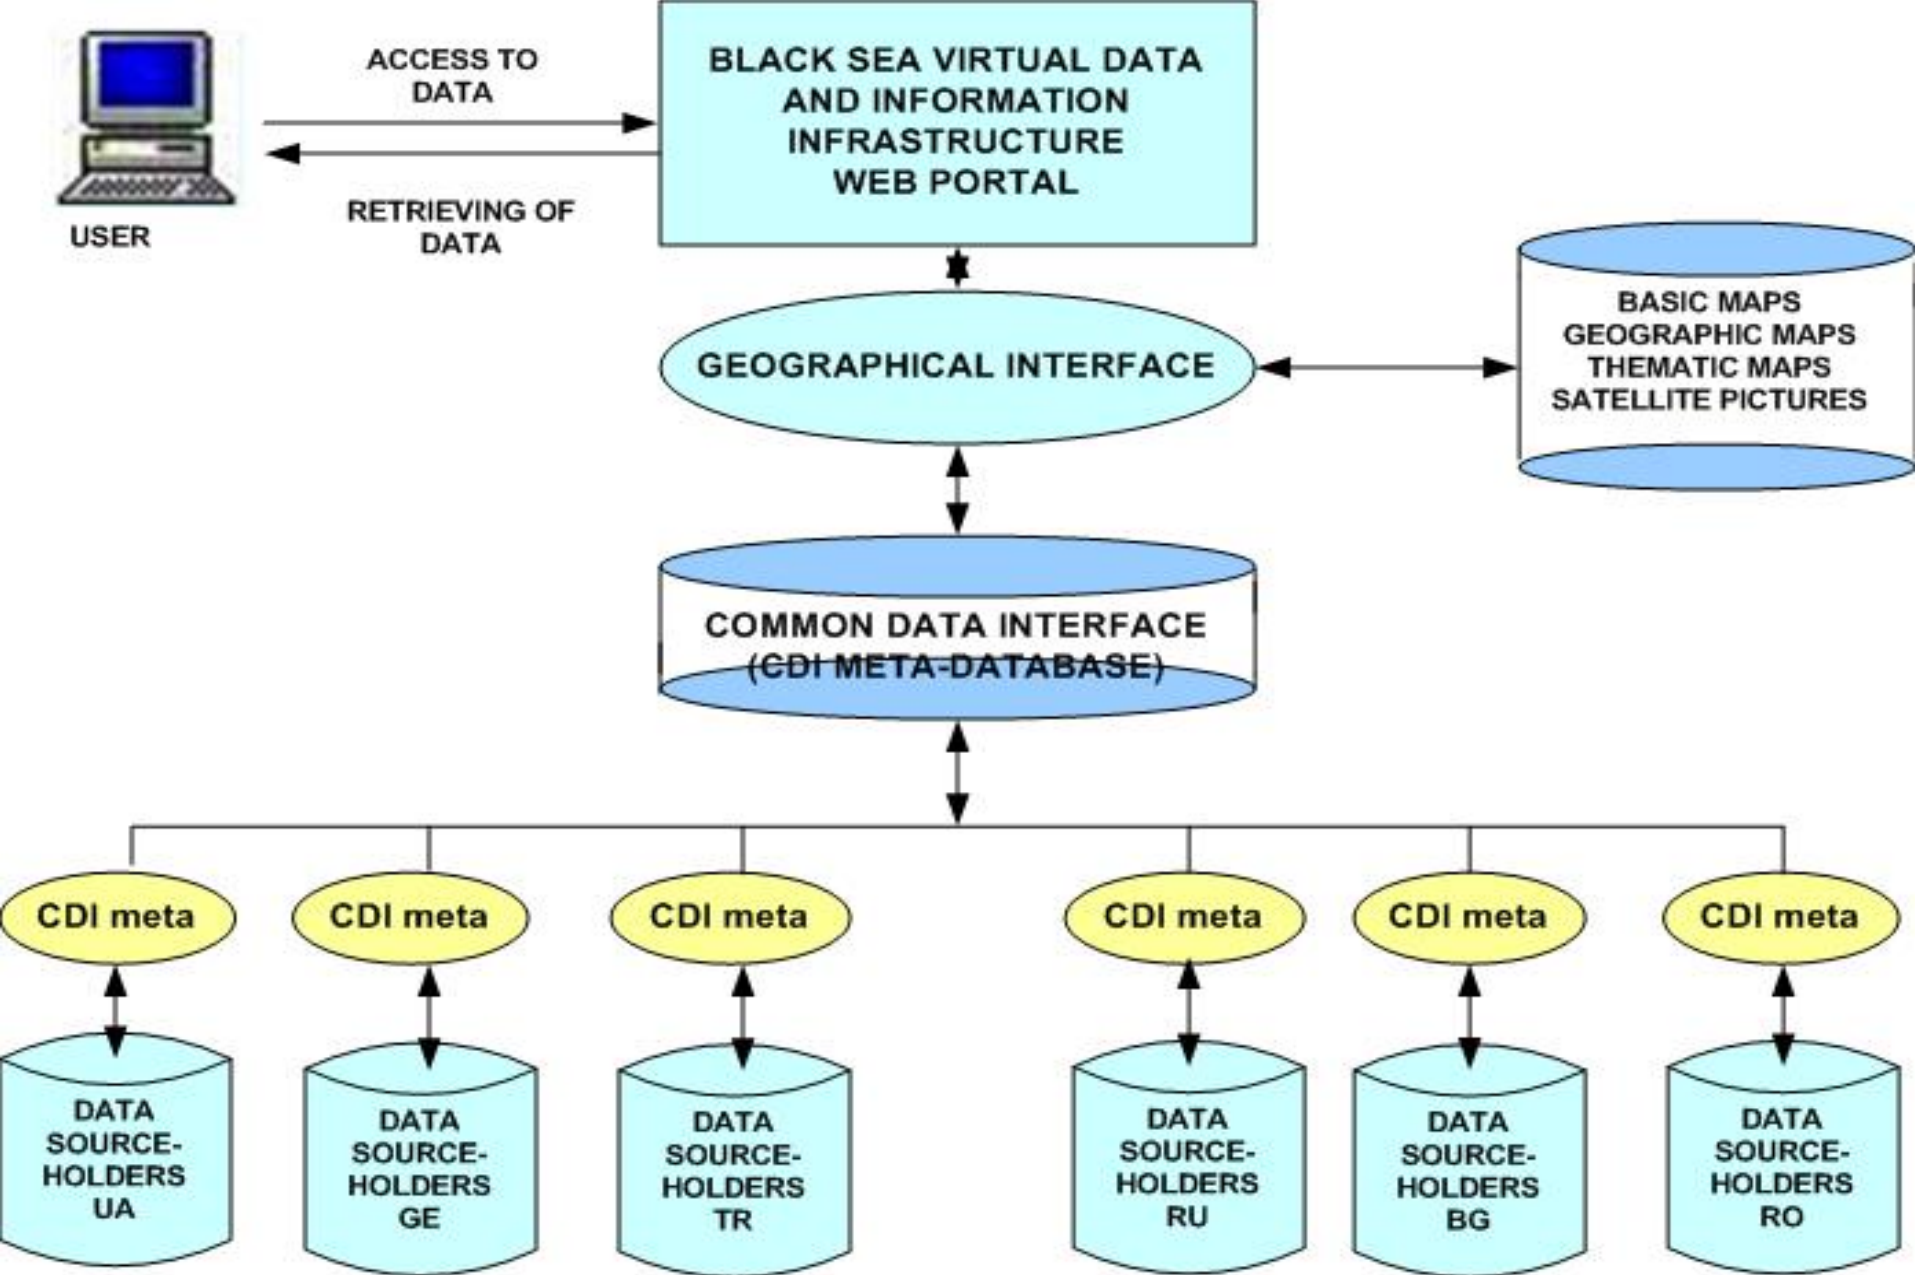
USER

ACCESS TO DATA

RETRIEVING OF DATA

BLACK SEA VIRTUAL DATA AND INFORMATION INFRASTRUCTURE WEB PORTAL

GEOGRAPHICAL INTERFACE

BASIC MAPS
GEOGRAPHIC MAPS
THEMATIC MAPS
SATELLITE PICTURES

COMMON DATA INTERFACE (CDI META-DATABASE)

CDI meta

CDI meta

CDI meta

CDI meta

CDI meta

CDI meta

DATA SOURCE-HOLDERS UA

DATA SOURCE-HOLDERS GE

DATA SOURCE-HOLDERS TR

DATA SOURCE-HOLDERS RU

DATA SOURCE-HOLDERS BG

DATA SOURCE-HOLDERS RO